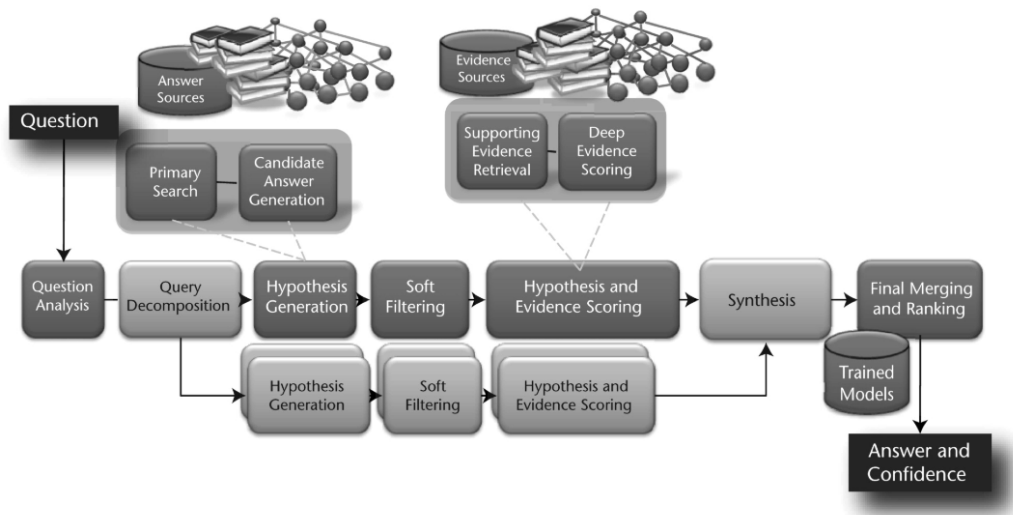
Answer Sources

Evidence Sources

Question

Supporting Evidence Retrieval

Deep Evidence Scoring

Primary Search

Candidate Answer Generation

Question Analysis

Query Decomposition

Hypothesis Generation

Soft Filtering

Hypothesis and Evidence Scoring

Synthesis

Final Merging and Ranking

Hypothesis Generation

Soft Filtering

Hypothesis and Evidence Scoring

Trained Models

Answer and Confidence